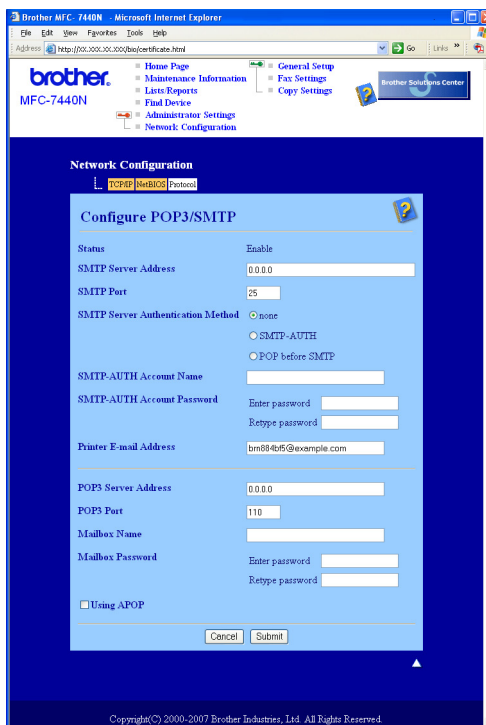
Brother MFC- 7440N - Microsoft Internet Explorer

File Edit View Favorites Tools Help

Address http://XX.XXX.XX.XXX/bio/certificate.html Go Links »

brother.
MFC-7440N

Home Page
Maintenance Information
Lists/Reports
Find Device
Administrator Settings
Network Configuration

General Setup
Fax Settings
Copy Settings

Brother Solutions Center

Network Configuration
TCP/IP NetBIOS Protocol

Configure POP3/SMTP

Status Enable
SMTP Server Address 0.0.0.0
SMTP Port 25
SMTP Server Authentication Method none
SMTP-AUTH
POP before SMTP
SMTP-AUTH Account Name
SMTP-AUTH Account Password Enter password
Retype password
Printer E-mail Address brn884bf5@example.com

POP3 Server Address 0.0.0.0
POP3 Port 110
Mailbox Name
Mailbox Password Enter password
Retype password

Using APOP

Cancel Submit

Copyright(C) 2000-2007 Brother Industries, Ltd. All Rights Reserved.